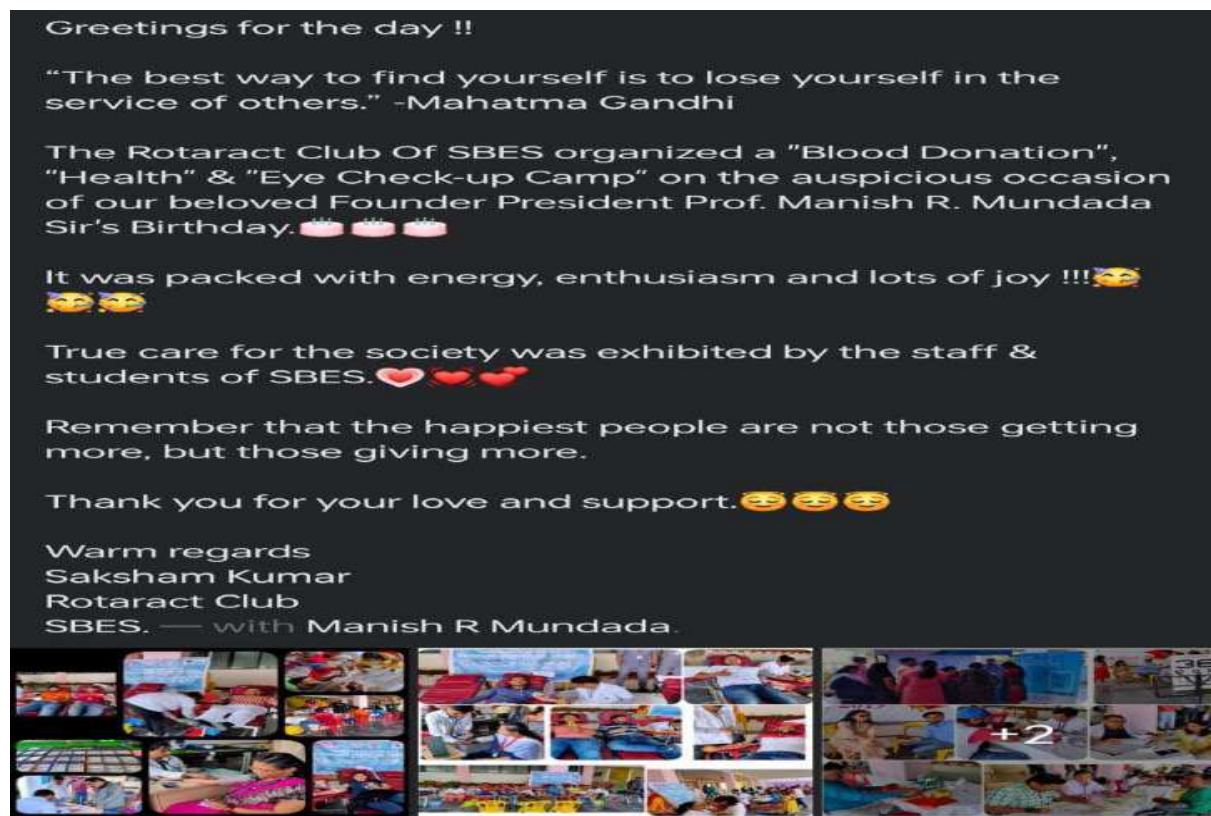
Greetings for the day !!

“The best way to find yourself is to lose yourself in the service of others.” -Mahatma Gandhi

The Rotaract Club Of SBES organized a "Blood Donation", “Health” & "Eye Check-up Camp" on the auspicious occasion of our beloved Founder President Prof. Manish R. Mundada Sir's Birthday.🎂🎂🎂

It was packed with energy, enthusiasm and lots of joy !!!🥳🥳🥳

True care for the society was exhibited by the staff & students of SBES.💗💓💕

Remember that the happiest people are not those getting more, but those giving more.

Thank you for your love and support.😇😇😇

Warm regards
Saksham Kumar
Rotaract Club
SBES. — with Manish R Mundada.

+2